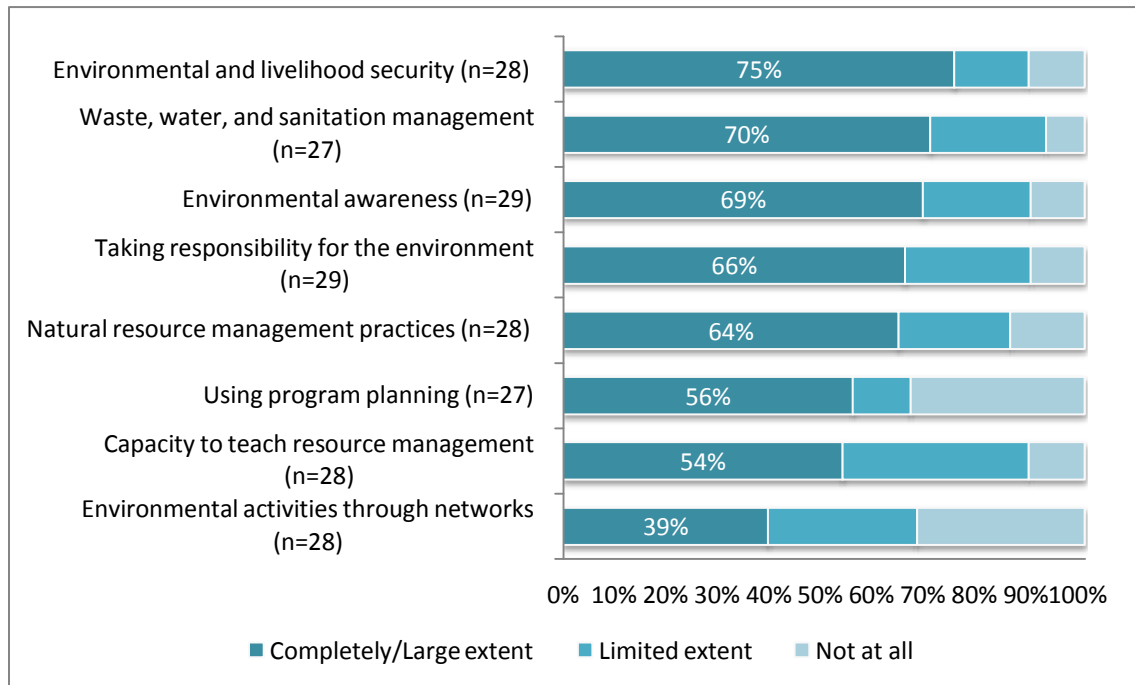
Environmental and livelihood security (n=28)
75%

Waste, water, and sanitation management (n=27)
70%

Environmental awareness (n=29)
69%

Taking responsibility for the environment (n=29)
66%

Natural resource management practices (n=28)
64%

Using program planning (n=27)
56%

Capacity to teach resource management (n=28)
54%

Environmental activities through networks (n=28)
39%

0% 10% 20% 30% 40% 50% 60% 70% 80% 90%100%

Completely/Large extent
Limited extent
Not at all